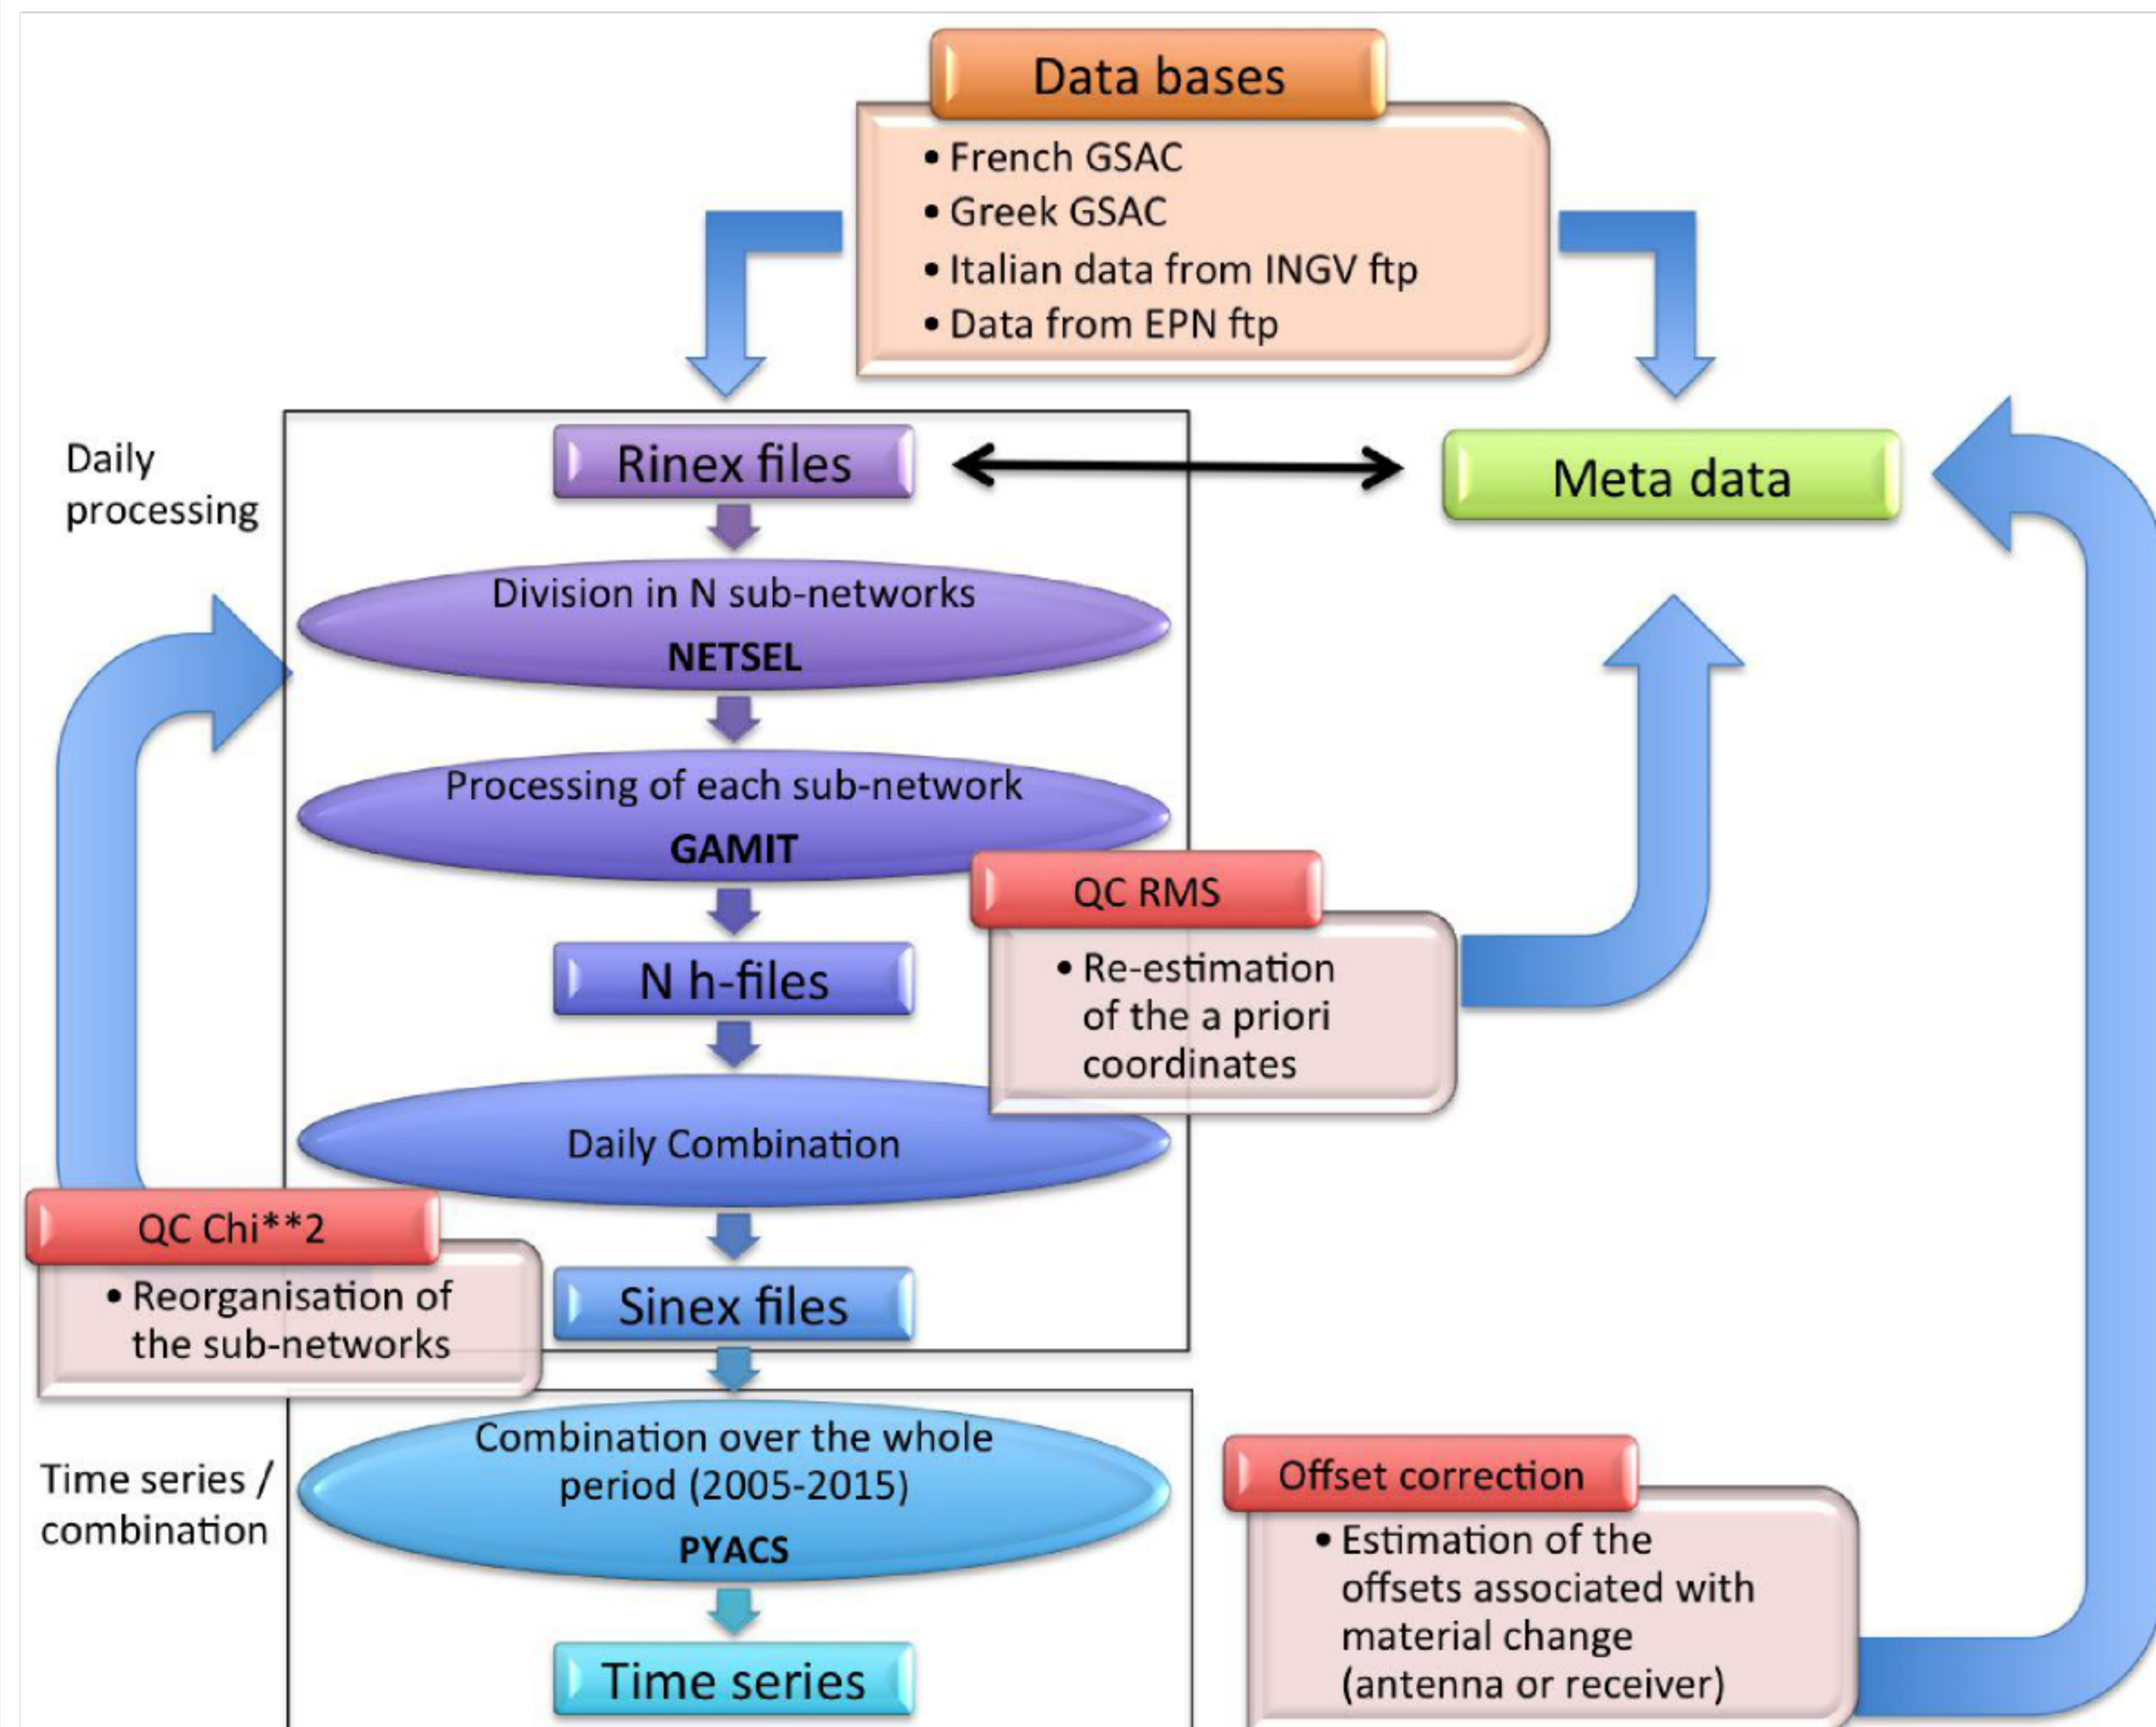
Data bases

• French GSAC
• Greek GSAC
• Italian data from INGV ftp
• Data from EPN ftp

Daily processing

Rinex files

Meta data

Division in N sub-networks
NETSEL

Processing of each sub-network
GAMIT

QC RMS

• Re-estimation of the a priori coordinates

N h-files

Daily Combination

QC Chi**2

• Reorganisation of the sub-networks

Sinex files

Time series / combination

Combination over the whole period (2005-2015)
PYACS

Time series

Offset correction

• Estimation of the offsets associated with material change (antenna or receiver)